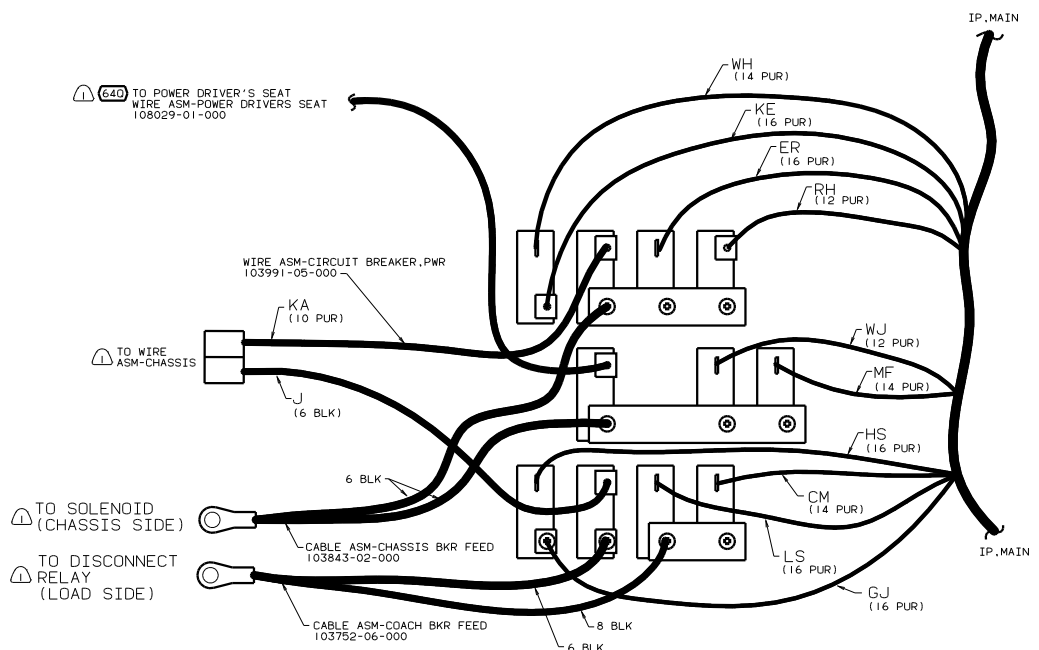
IP.MAIN

1 640 TO POWER DRIVER'S SEAT
WIRE ASM-POWER DRIVERS SEAT
108029-01-000

WH
(14 PUR)

KE
(16 PUR)

ER
(16 PUR)

RH
(12 PUR)

WIRE ASM-CIRCUIT BREAKER,PWR
103991-05-000

KA
(10 PUR)

1 TO WIRE
ASM-CHASSIS

J
(6 BLK)

WJ
(12 PUR)

MF
(14 PUR)

HS
(16 PUR)

6 BLK

1 TO SOLENOID
(CHASSIS SIDE)

CABLE ASM-CHASSIS BKR FEED
103843-02-000

CM
(14 PUR)

IP.MAIN

1 TO DISCONNECT
RELAY
(LOAD SIDE)

LS
(16 PUR)

GJ
(16 PUR)

CABLE ASM-COACH BKR FEED
103752-06-000

8 BLK

6 BLK